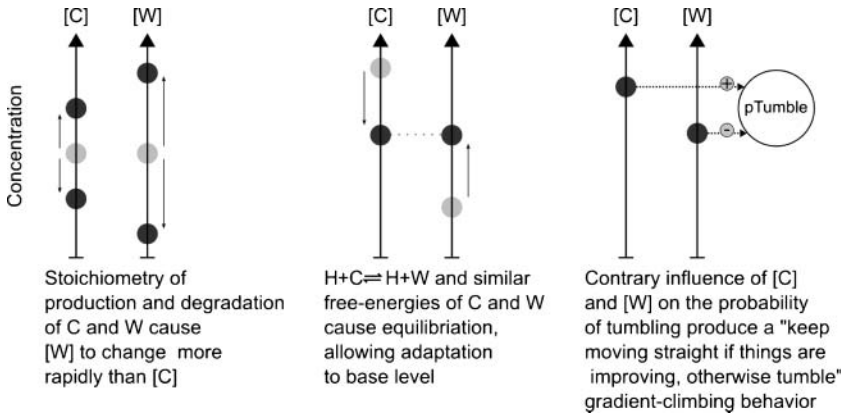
Concentration

[C] [W]

Stoichiometry of production and degradation of C and W cause [W] to change more rapidly than [C]

[C] [W]

H+C$\rightleftharpoons$H+W and similar free-energies of C and W cause equilibriation, allowing adaptation to base level

[C] [W]

+

-

pTumble

Contrary influence of [C] and [W] on the probability of tumbling produce a "keep moving straight if things are improving, otherwise tumble" gradient-climbing behavior